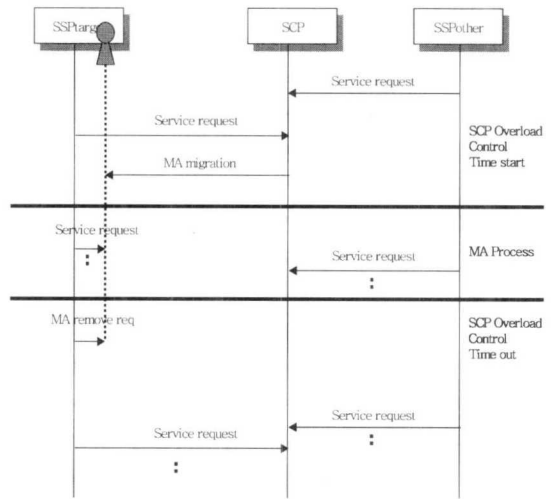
SSPtarge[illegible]

SCP

SSPother

Service request

Service request

SCP Overload Control Time start

MA migration

Service request

:

Service request

:

MA Process

MA remove req

SCP Overload Control Time out

Service request

:

Service request

: